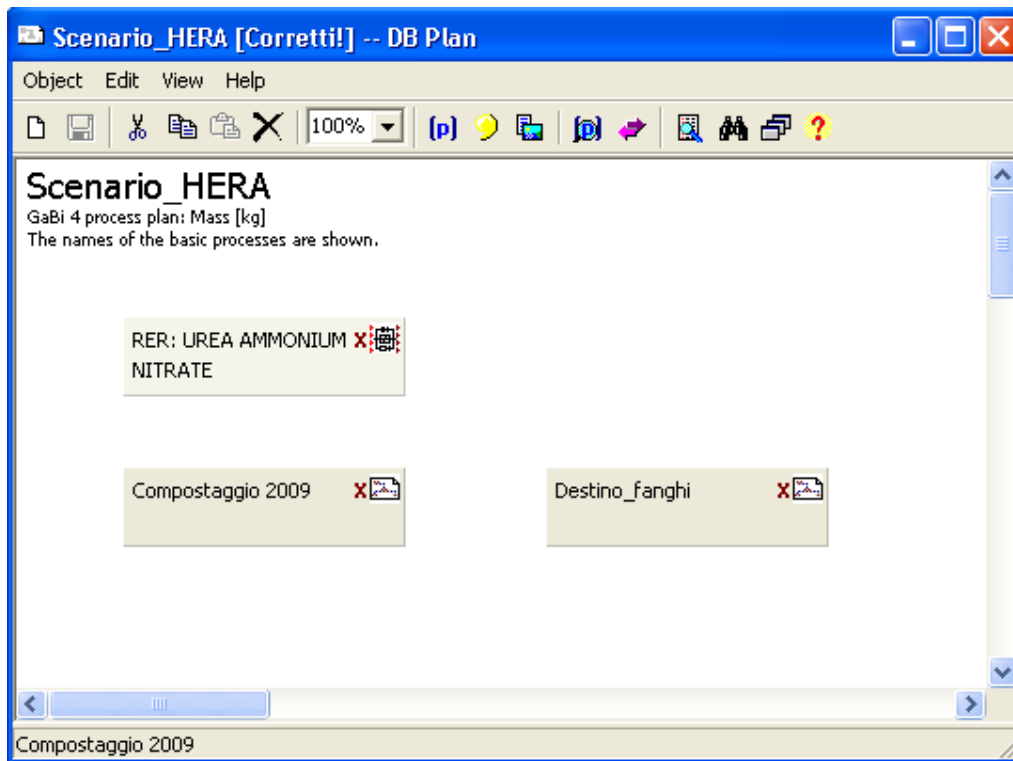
Scenario_HERA [Corretti!] -- DB Plan

Object Edit View Help

100%

Scenario_HERA
GaBi 4 process plan: Mass [kg]
The names of the basic processes are shown.

RER: UREA AMMONIUM NITRATE

Compostaggio 2009

Destino_fanghi

Compostaggio 2009